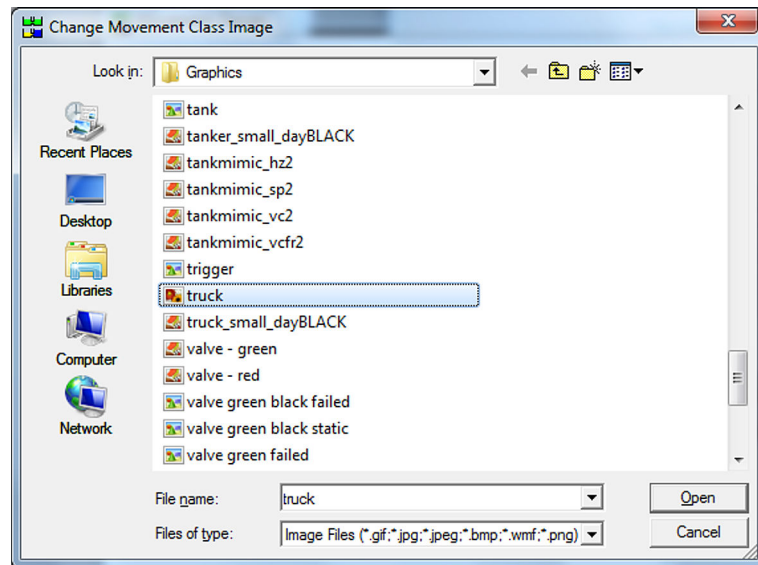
Change Movement Class Image

Look in: Graphics

Recent Places
Desktop
Libraries
Computer
Network

tank
tanker_small_dayBLACK
tankmimic_hz2
tankmimic_sp2
tankmimic_vc2
tankmimic_vcfr2
trigger
truck
truck_small_dayBLACK
valve - green
valve - red
valve green black failed
valve green black static
valve green failed

File name: truck
Files of type: Image Files (*.gif;*.jpg;*.jpeg;*.bmp;*.wmf;*.png)

Open
Cancel